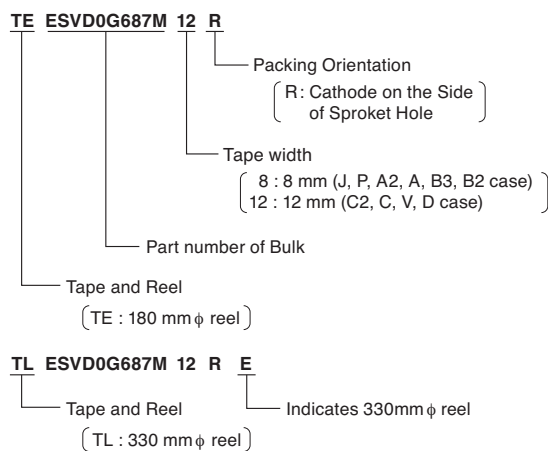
TE ESVD0G687M 12 R

Packing Orientation

R: Cathode on the Side of Sproket Hole

Tape width

8 : 8 mm (J, P, A2, A, B3, B2 case)
12 : 12 mm (C2, C, V, D case)

Part number of Bulk

Tape and Reel

TE : 180 mm$\phi$ reel

TL ESVD0G687M 12 R E

Tape and Reel

Indicates 330mm$\phi$ reel

TL : 330 mm$\phi$ reel